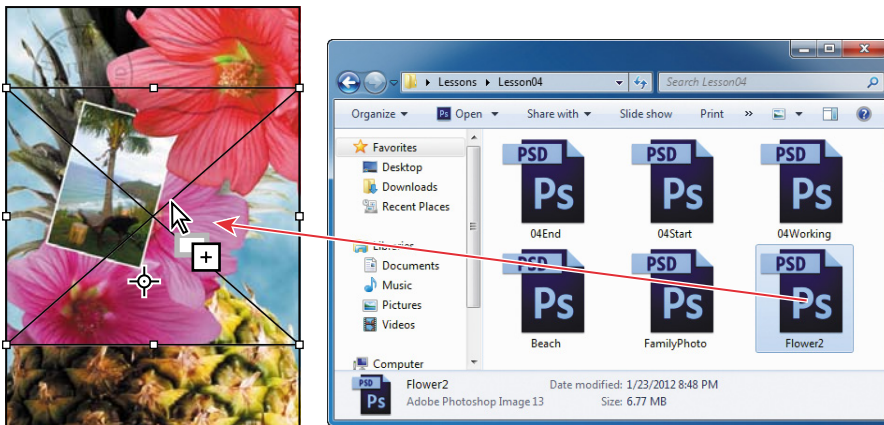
Lessons ▸ Lesson04

Search Lesson04

Organize ▾ Open ▾ Share with ▾ Slide show Print »

Favorites
Desktop
Downloads
Recent Places

Libraries
Documents
Music
Pictures
Videos

Computer

PSD
Ps
04End

PSD
Ps
04Start

PSD
Ps
04Working

PSD
Ps
Beach

PSD
Ps
FamilyPhoto

PSD
Ps
Flower2

PSD
Ps
Flower2
Adobe Photoshop Image 13
Date modified: 1/23/2012 8:48 PM
Size: 6.77 MB